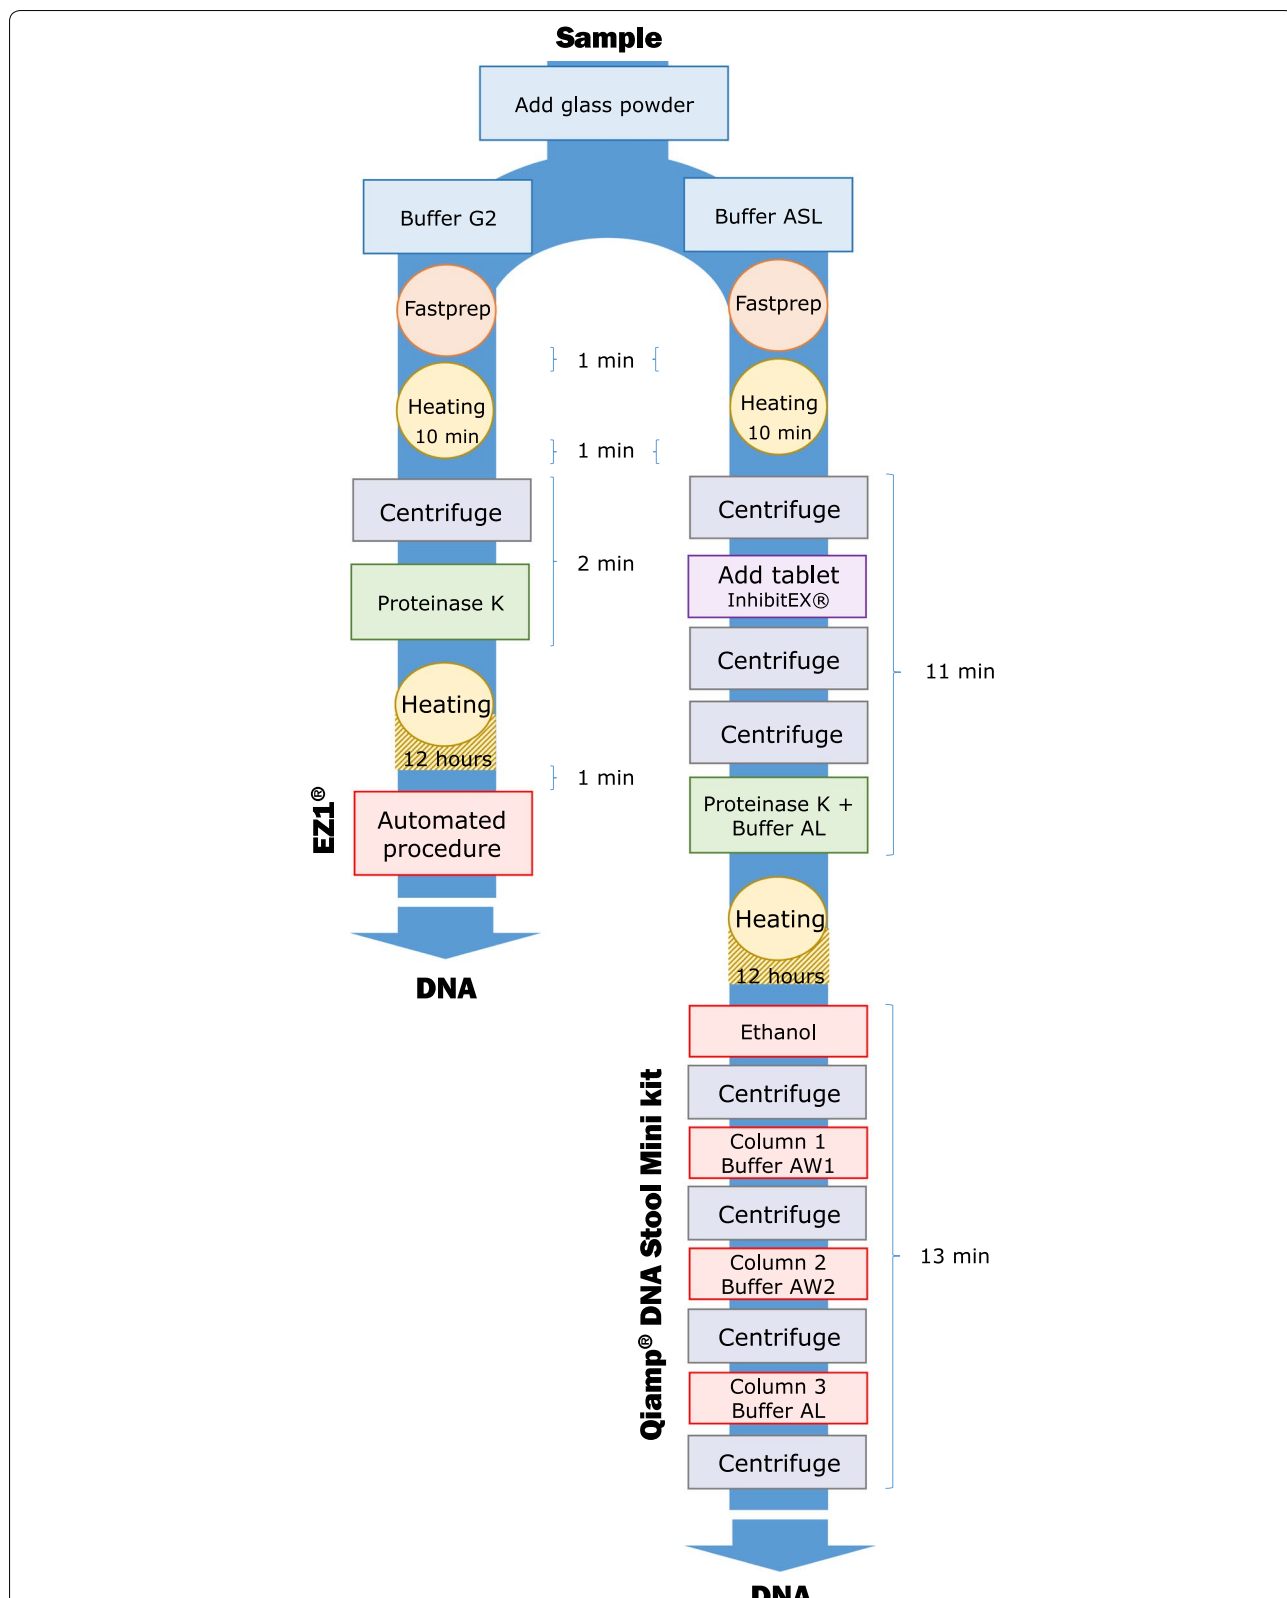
Sample

Add glass powder

Buffer G2

Buffer ASL

Fastprep

Fastprep

1 min

Heating 10 min

Heating 10 min

1 min

Centrifuge

Centrifuge

2 min

Proteinase K

Add tablet InhibitEX®

Centrifuge

11 min

Centrifuge

Heating 12 hours

1 min

Proteinase K + Buffer AL

EZ1®

Automated procedure

DNA

Heating 12 hours

Ethanol

Centrifuge

Column 1 Buffer AW1

Centrifuge

Column 2 Buffer AW2

13 min

Centrifuge

Column 3 Buffer AL

Centrifuge

Qiamp® DNA Stool Mini kit

DNA